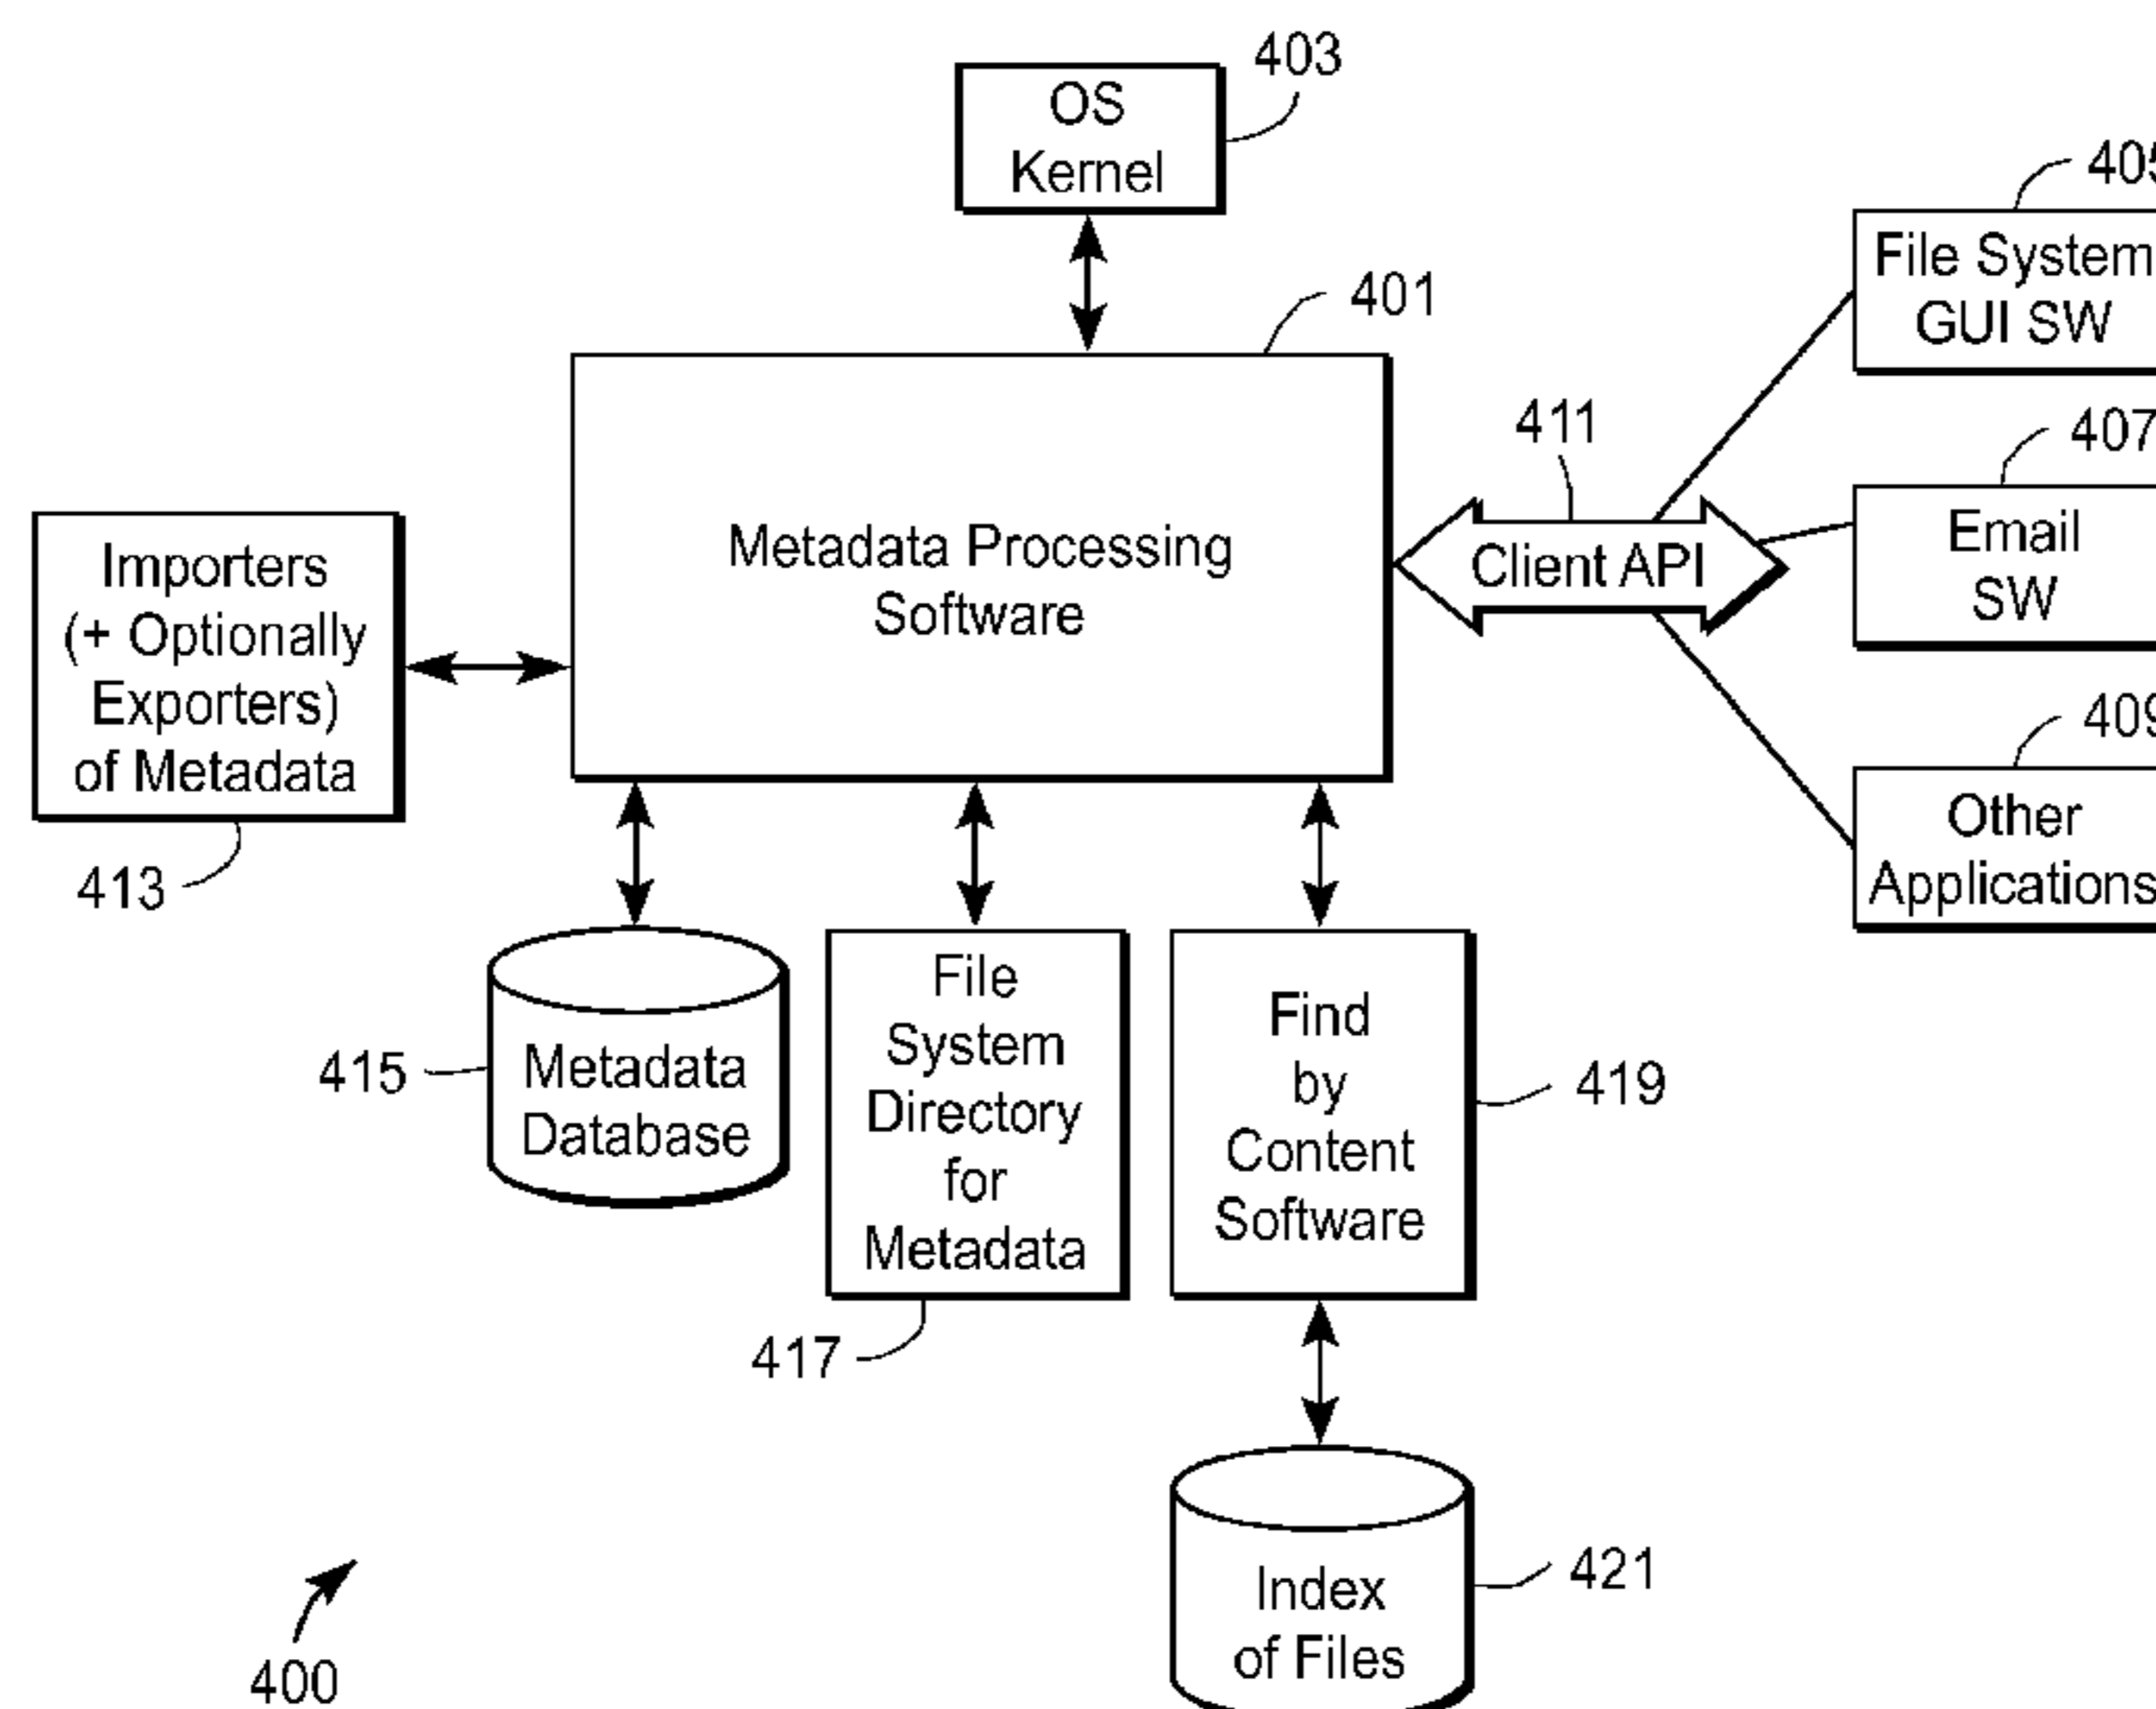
403
OS Kernel

405
File System GUI SW

401

Metadata Processing Software

411
Client API

407
Email SW

409
Other Applications

Importers (+ Optionally Exporters) of Metadata
413

415
Metadata Database

File System Directory for Metadata
417

Find by Content Software
419

Index of Files
421

400